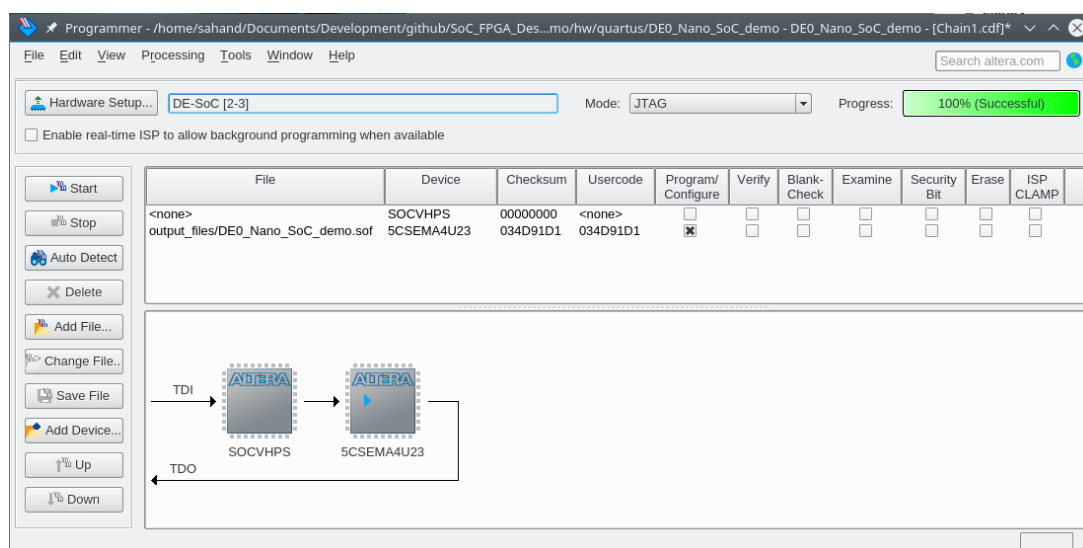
Programmer - /home/sahand/Documents/Development/github/SoC_FPGA_Des...mo/hw/quartus/DE0_Nano_SoC_demo - DE0_Nano_SoC_demo - [Chain1.cdf]*

File Edit View Processing Tools Window Help

Search altera.com

Hardware Setup... DE-SoC [2-3] Mode: JTAG Progress: 100% (Successful)

Enable real-time ISP to allow background programming when available

Start
Stop
Auto Detect
Delete
Add File...
Change File...
Save File
Add Device...
Up
Down

| File | Device | Checksum | Usercode | Program/ Configure | Verify | Blank-Check | Examine | Security Bit | Erase | ISP CLAMP |
|---|---|---|---|---|---|---|---|---|---|---|
| <none> | SOCVHPS | 00000000 | <none> | | | | | | | |
| output_files/DE0_Nano_SoC_demo.sof | 5CSEMA4U23 | 034D91D1 | 034D91D1 | ☒ | | | | | | |

TDI
ALTERA
ALTERA
SOCVHPS
5CSEMA4U23
TDO